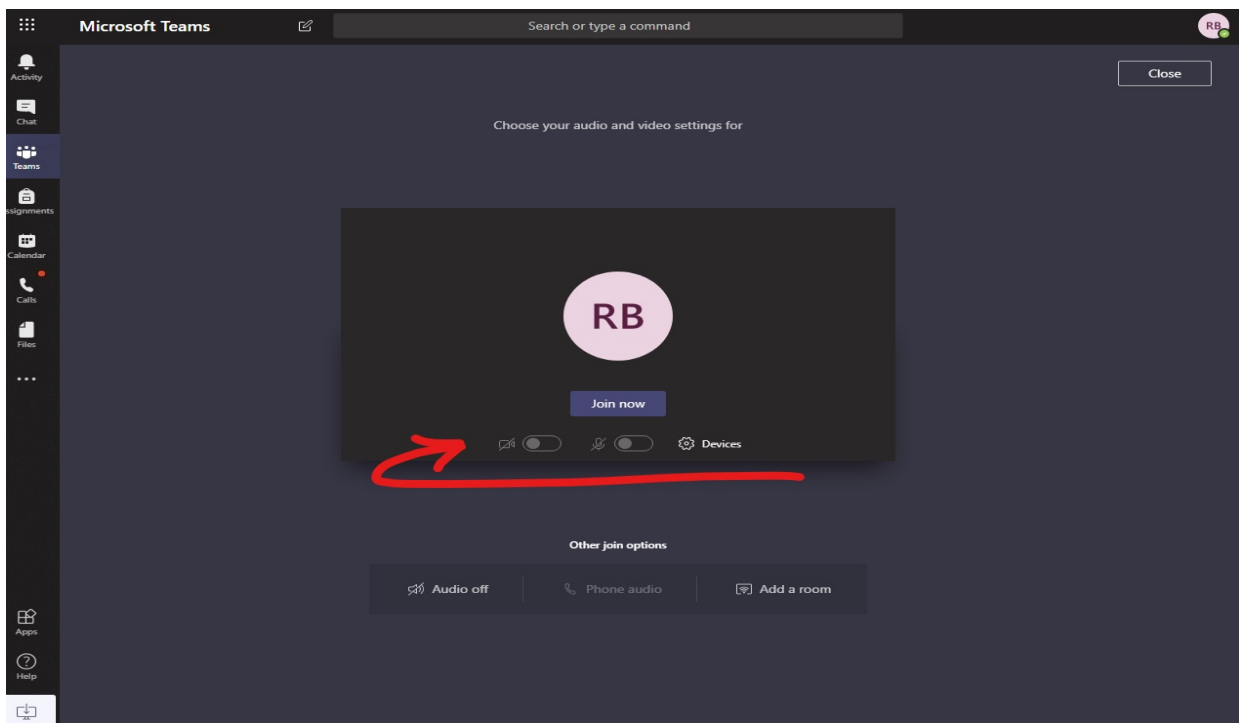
Microsoft Teams

Search or type a command

RB

Activity

Chat

Teams

ssignments

Calendar

Calls

Files

...

Apps

Help

Close

Choose your audio and video settings for

RB

Join now

Devices

Other join options

Audio off

Phone audio

Add a room